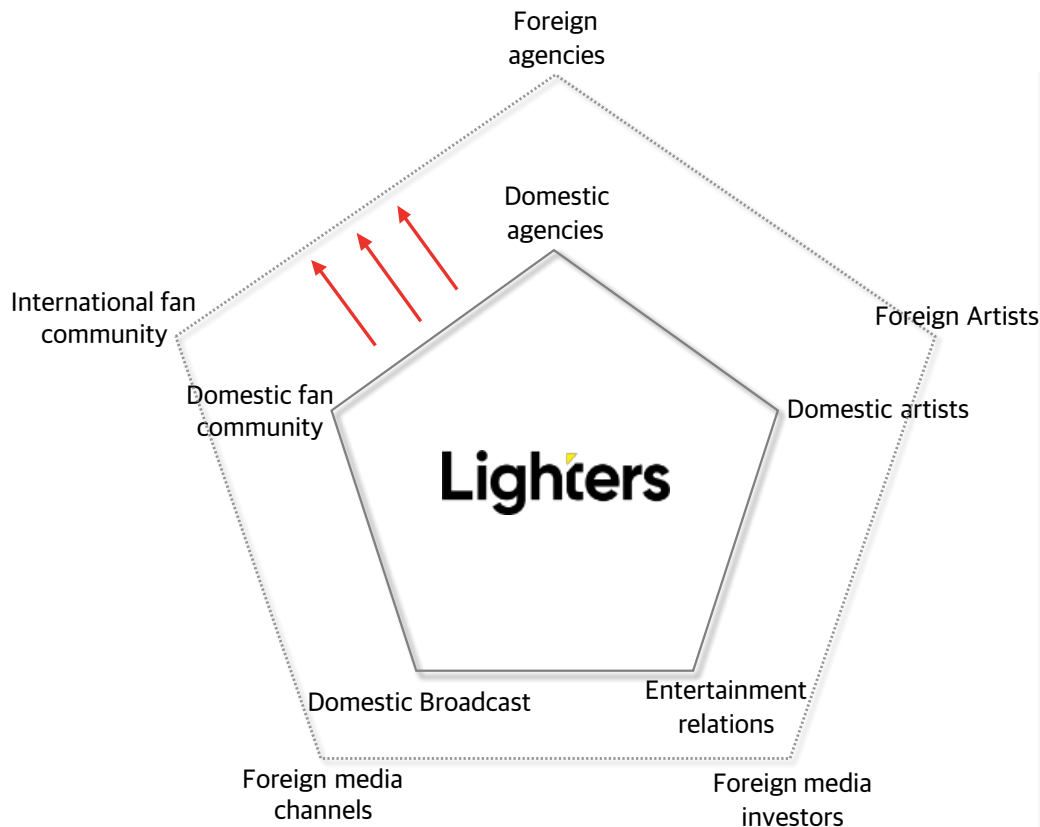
Foreign agencies

Domestic agencies

International fan community

Foreign Artists

Domestic fan community

Domestic artists

Lighters

Domestic Broadcast

Entertainment relations

Foreign media channels

Foreign media investors